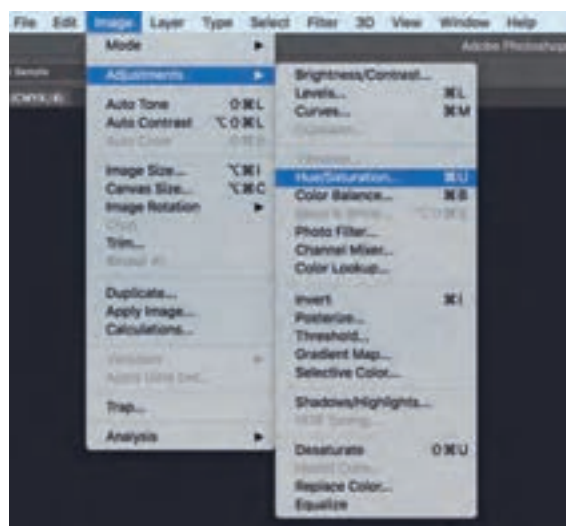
File Edit Image Layer Type Select Filter 3D View Window Help

Adobe Photoshop

Sample

CMYK/8

Mode ▶

Adjustments ▶

Auto Tone ⇧⌘L
Auto Contrast ⌥⇧⌘L
Auto Color ⇧⌘B

Image Size... ⌥⌘I
Canvas Size... ⌥⌘C
Image Rotation ▶
Crop
Trim...
Reveal All

Duplicate...
Apply Image...
Calculations...

Variables ▶
Apply Data Set...

Trap...

Analysis ▶

Brightness/Contrast...
Levels... ⌘L
Curves... ⌘M
Exposure...

Vibrance...
Hue/Saturation... ⌘U
Color Balance... ⌘B
Black & White... ⌥⇧⌘B
Photo Filter...
Channel Mixer...
Color Lookup...

Invert ⌘I
Posterize...
Threshold...
Gradient Map...
Selective Color...

Shadows/Highlights...
HDR Toning...

Desaturate ⇧⌘U
Match Color...
Replace Color...
Equalize